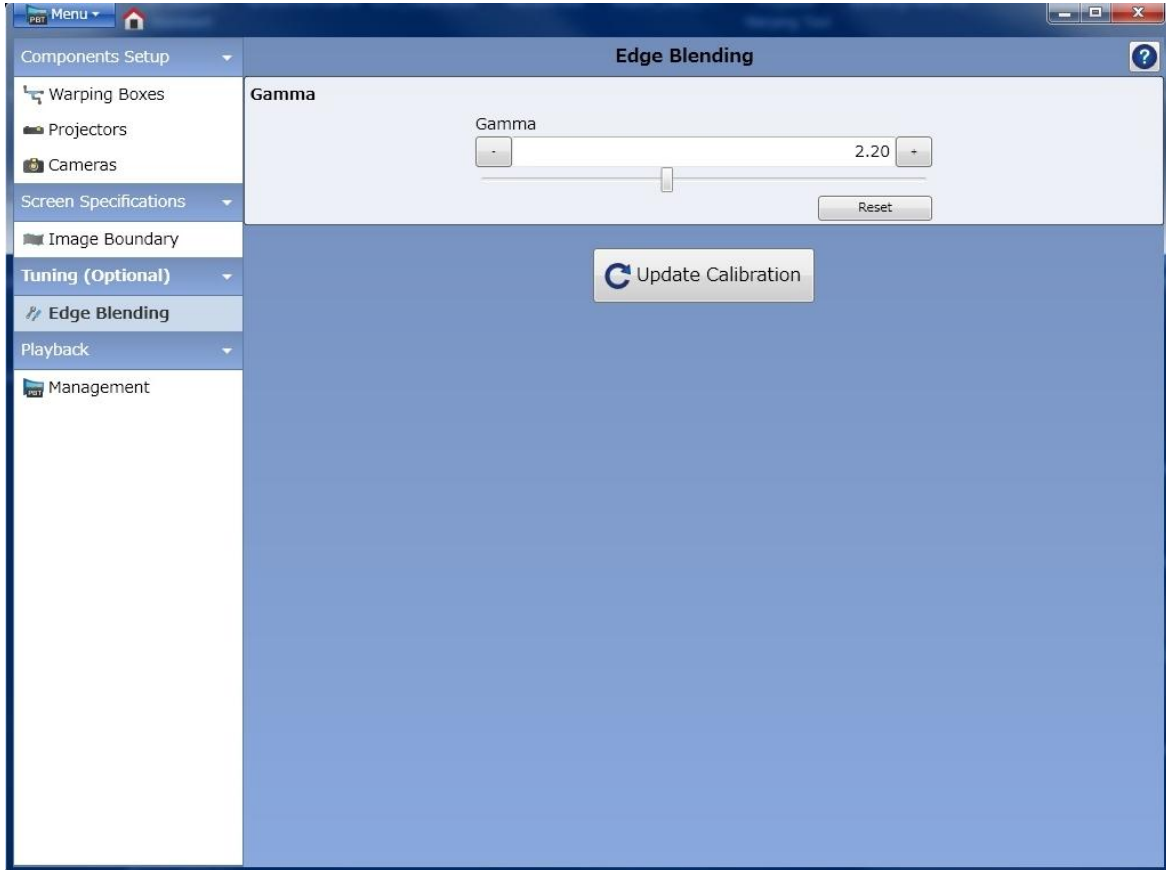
Menu

Components Setup
Warping Boxes
Projectors
Cameras
Screen Specifications
Image Boundary
Tuning (Optional)
Edge Blending
Playback
Management

Edge Blending
?

Gamma
Gamma
-
2.20
+
Reset

Update Calibration